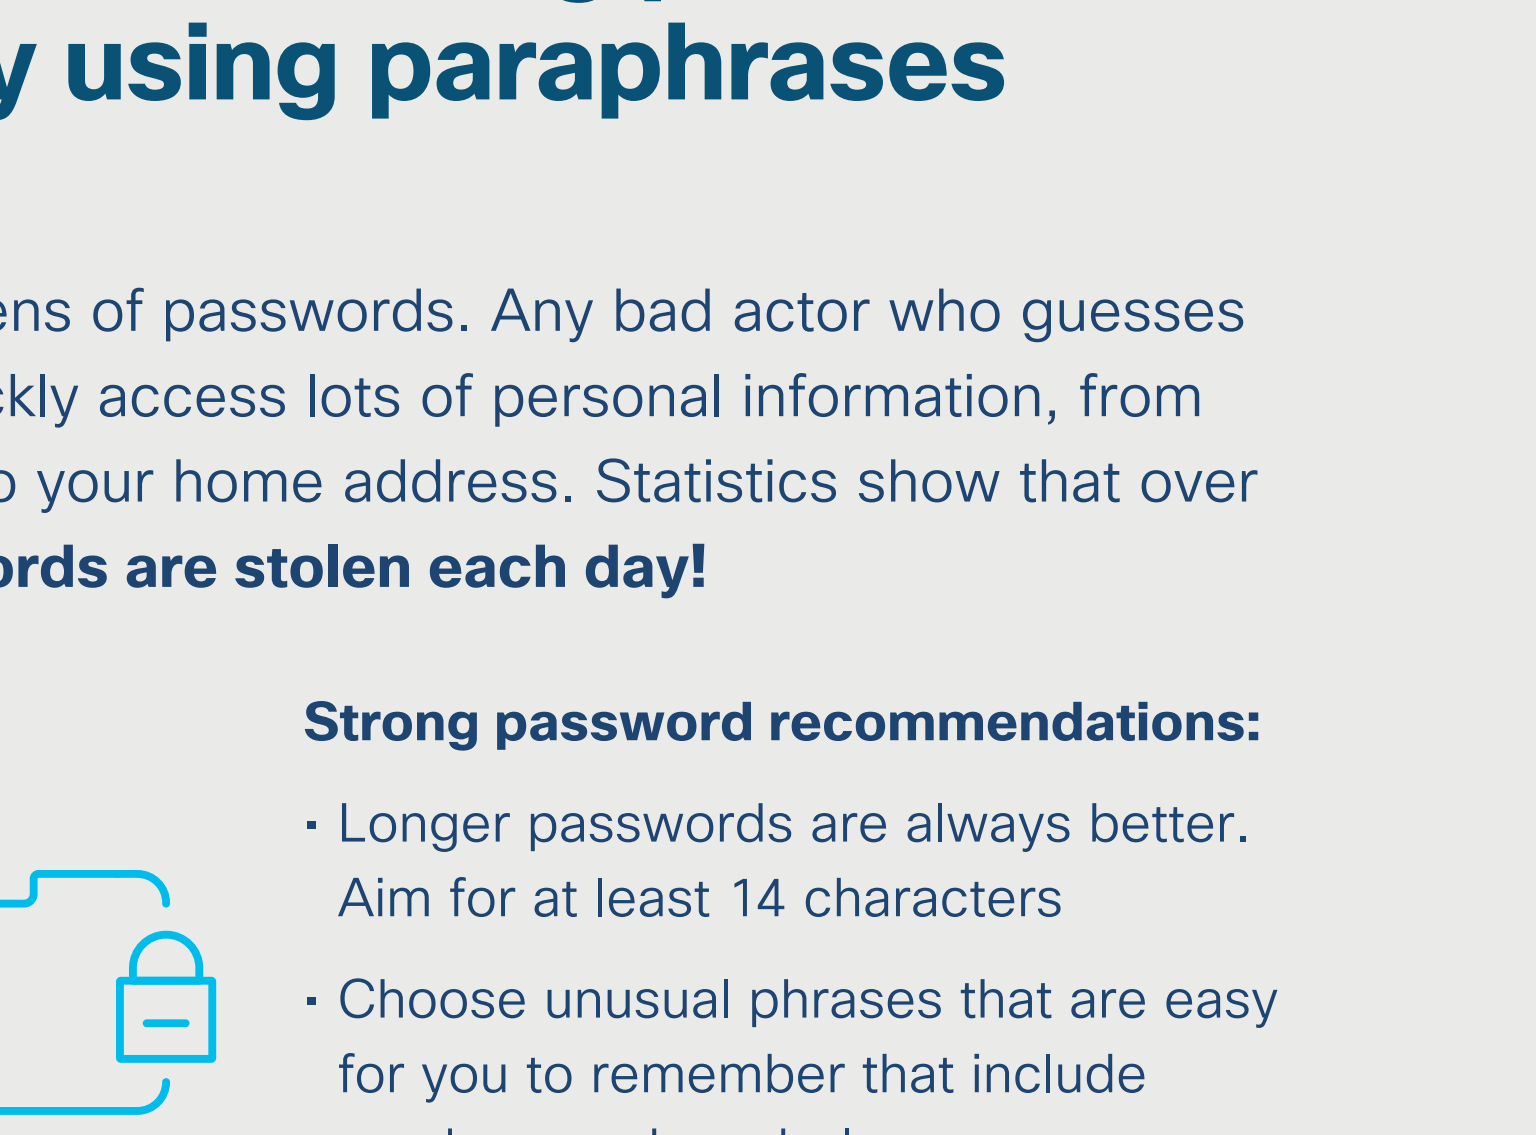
y using paraphrases

ens of passwords. Any bad actor who guesses ckly access lots of personal information, from o your home address. Statistics show that over ords are stolen each day!

Strong password recommendations:

- Longer passwords are always better. Aim for at least 14 characters
- Choose unusual phrases that are easy for you to remember that include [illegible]